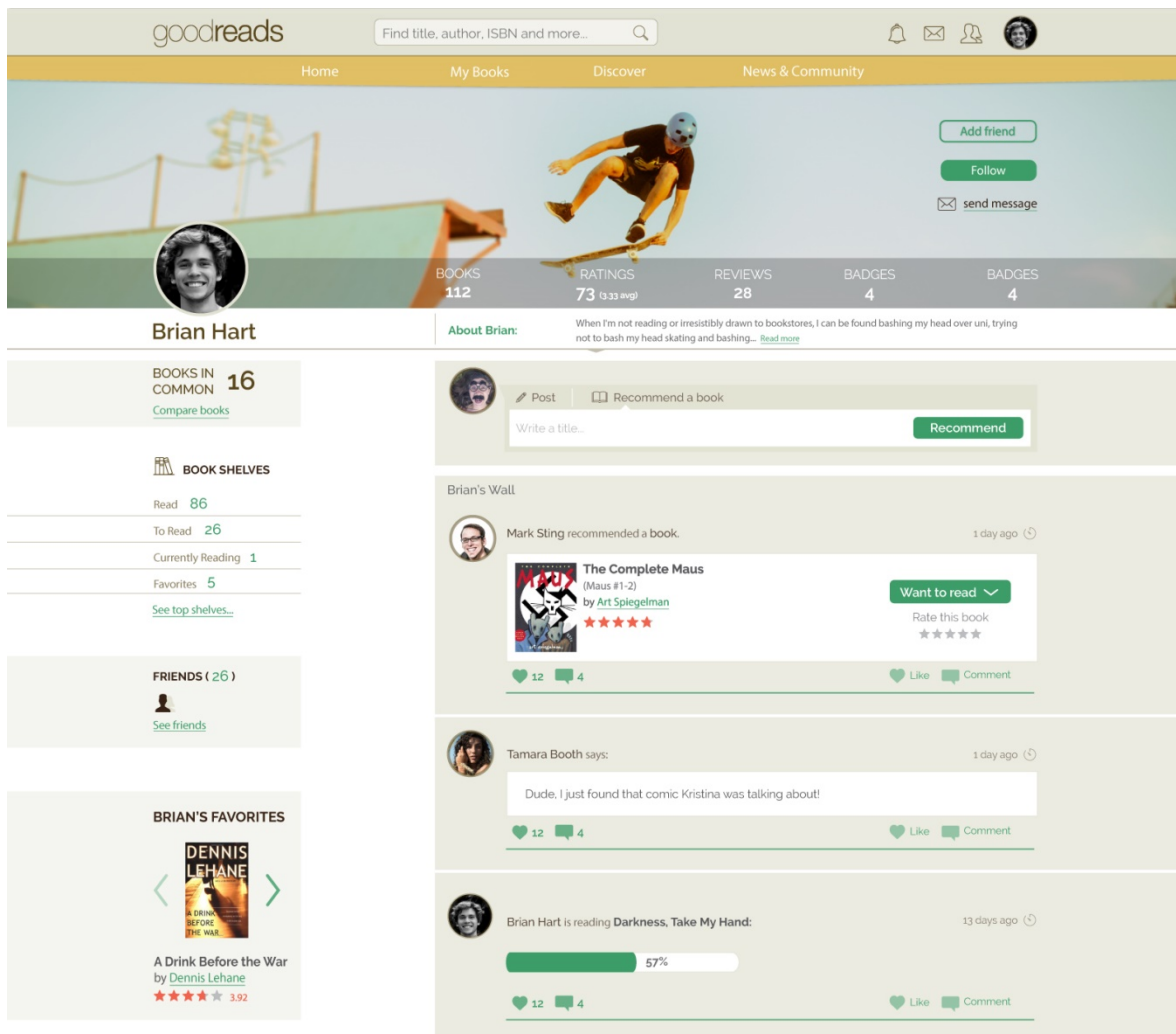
goodreads

Find title, author, ISBN and more...

Home My Books Discover News & Community

Add friend

Follow

send message

BOOKS 112 RATINGS 73 (3.33 avg) REVIEWS 28 BADGES 4 BADGES 4

Brian Hart

About Brian: When I'm not reading or irresistibly drawn to bookstores, I can be found bashing my head over uni, trying not to bash my head skating and bashing... Read more

BOOKS IN COMMON 16
Compare books

BOOK SHELVES

Read 86
To Read 26
Currently Reading 1
Favorites 5
See top shelves...

FRIENDS ( 26 )
See friends

BRIAN'S FAVORITES

DENNIS LEHANE
A DRINK BEFORE THE WAR

A Drink Before the War
by Dennis Lehane
3.92

Post Recommend a book

Write a title...

Recommend

Brian's Wall

Mark Sting recommended a book. 1 day ago

The Complete Maus
(Maus #1-2)
by Art Spiegelman

MAUS

Want to read
Rate this book

12 4 Like Comment

Tamara Booth says: 1 day ago

Dude, I just found that comic Kristina was talking about!

12 4 Like Comment

Brian Hart is reading Darkness, Take My Hand: 13 days ago

57%

12 4 Like Comment